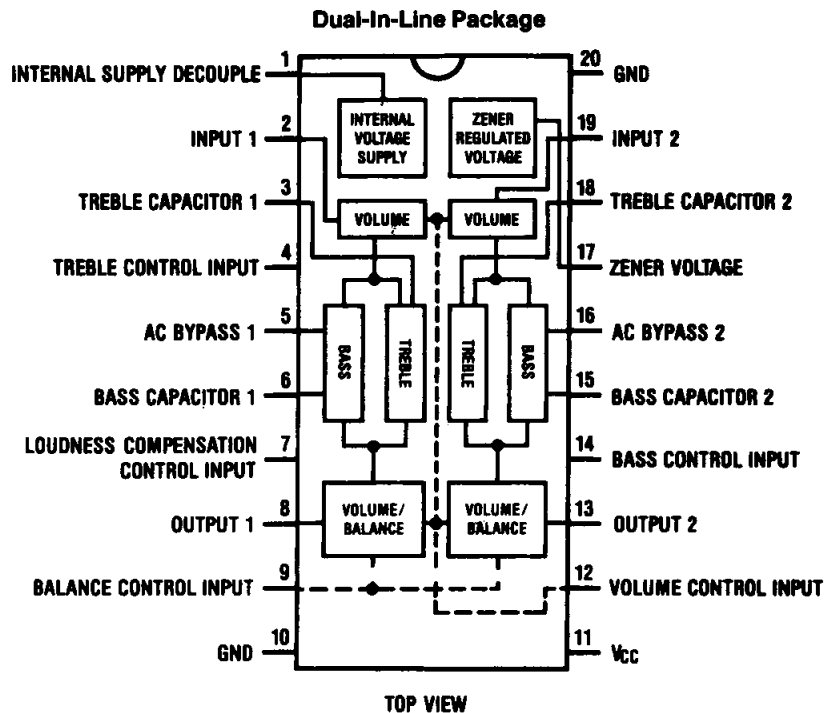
Dual-In-Line Package

INTERNAL SUPPLY DECOUPLE 1
INPUT 1 2
TREBLE CAPACITOR 1 3
TREBLE CONTROL INPUT 4
AC BYPASS 1 5
BASS CAPACITOR 1 6
LOUDNESS COMPENSATION CONTROL INPUT 7
OUTPUT 1 8
BALANCE CONTROL INPUT 9
GND 10

20 GND
19 INPUT 2
18 TREBLE CAPACITOR 2
17 ZENER VOLTAGE
16 AC BYPASS 2
15 BASS CAPACITOR 2
14 BASS CONTROL INPUT
13 OUTPUT 2
12 VOLUME CONTROL INPUT
11 $V_{CC}$

INTERNAL VOLTAGE SUPPLY
ZENER REGULATED VOLTAGE
VOLUME
VOLUME
BASS
TREBLE
TREBLE
BASS
VOLUME/ BALANCE
VOLUME/ BALANCE

TOP VIEW